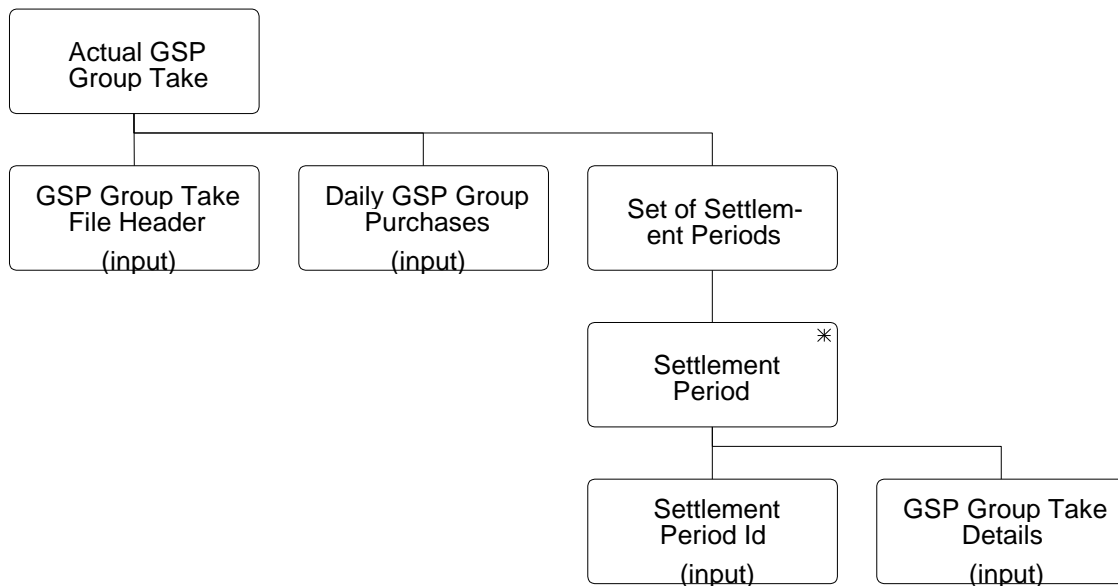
Actual GSP Group Take

GSP Group Take File Header
(input)

Daily GSP Group Purchases
(input)

Set of Settlement Periods

*

Settlement Period

Settlement Period Id
(input)

GSP Group Take Details
(input)